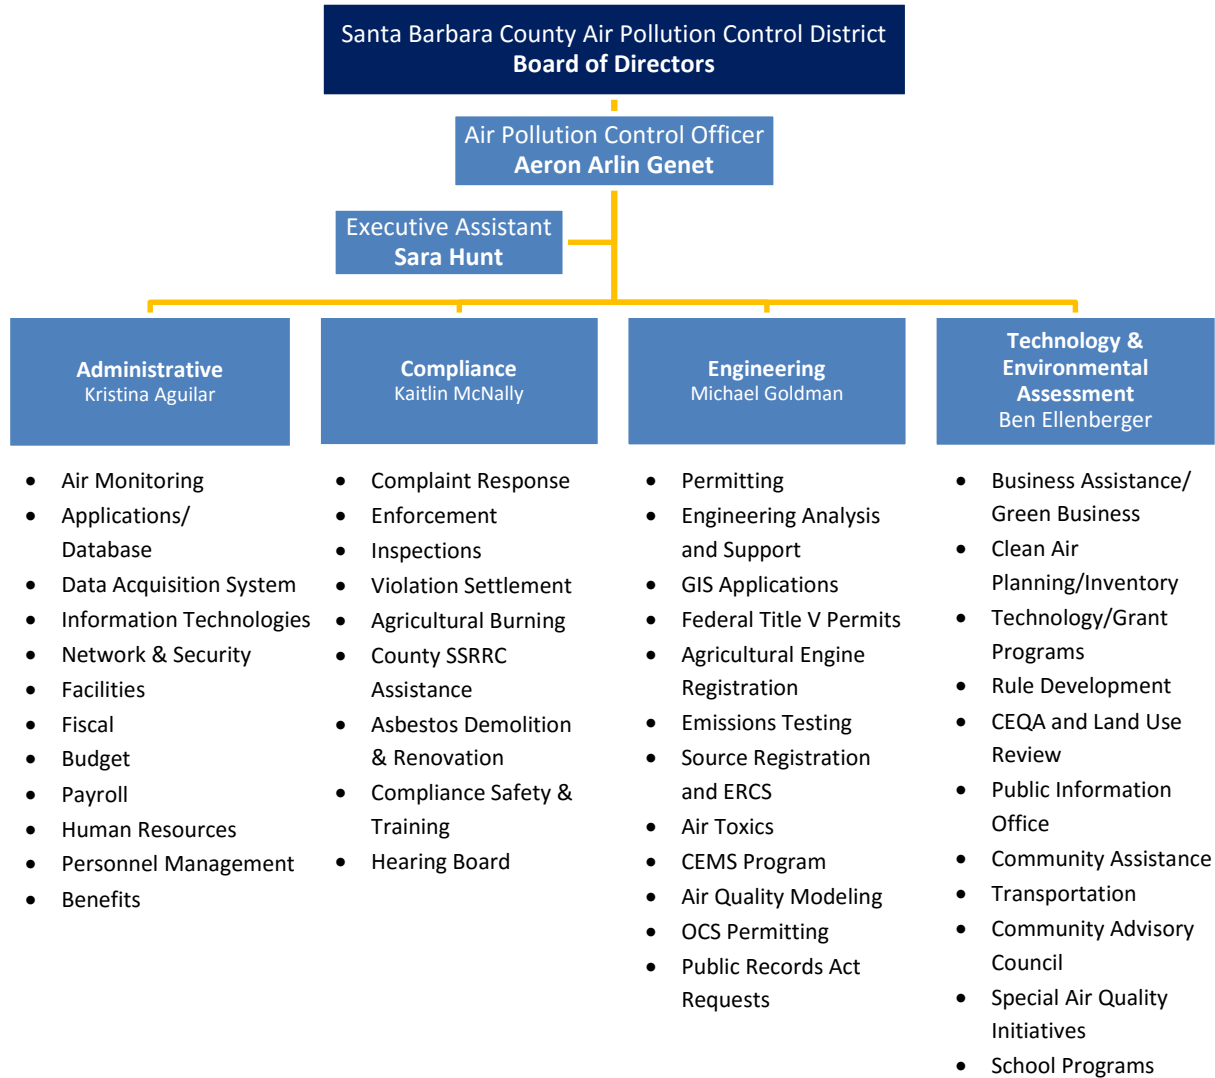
Santa Barbara County Air Pollution Control District
**Board of Directors**

Air Pollution Control Officer
**Aeron Arlin Genet**

Executive Assistant
**Sara Hunt**

**Administrative**
Kristina Aguilar

- Air Monitoring
- Applications/ Database
- Data Acquisition System
- Information Technologies
- Network & Security
- Facilities
- Fiscal
- Budget
- Payroll
- Human Resources
- Personnel Management
- Benefits

**Compliance**
Kaitlin McNally

- Complaint Response
- Enforcement
- Inspections
- Violation Settlement
- Agricultural Burning
- County SSRRC Assistance
- Asbestos Demolition & Renovation
- Compliance Safety & Training
- Hearing Board

**Engineering**
Michael Goldman

- Permitting
- Engineering Analysis and Support
- GIS Applications
- Federal Title V Permits
- Agricultural Engine Registration
- Emissions Testing
- Source Registration and ERCS
- Air Toxics
- CEMS Program
- Air Quality Modeling
- OCS Permitting
- Public Records Act Requests

**Technology & Environmental Assessment**
Ben Ellenberger

- Business Assistance/ Green Business
- Clean Air Planning/Inventory
- Technology/Grant Programs
- Rule Development
- CEQA and Land Use Review
- Public Information Office
- Community Assistance
- Transportation
- Community Advisory Council
- Special Air Quality Initiatives
- School Programs